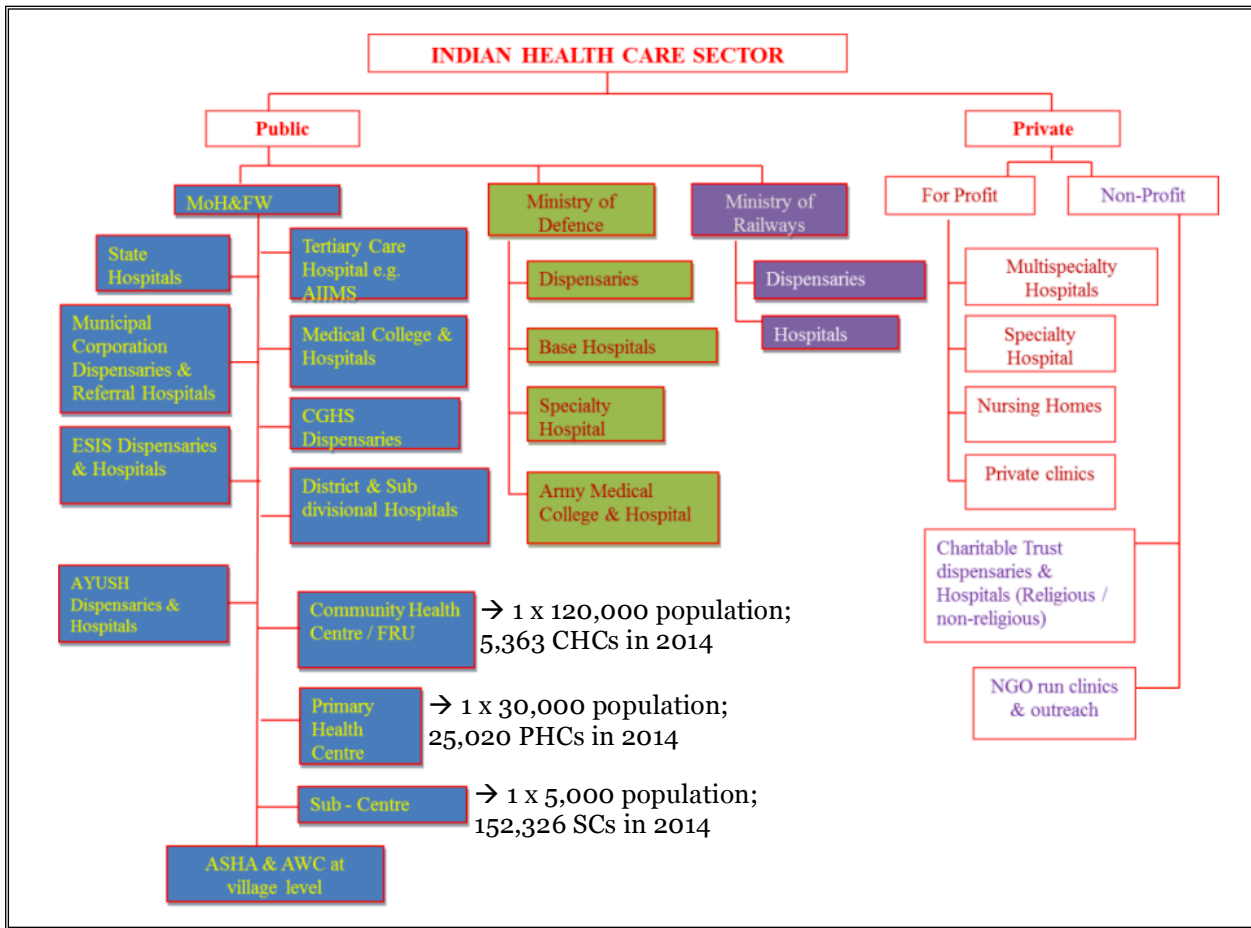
INDIAN HEALTH CARE SECTOR

Public

Private

MoH&FW

Ministry of Defence

Ministry of Railways

For Profit

Non-Profit

State Hospitals

Tertiary Care Hospital e.g. AIIMS

Municipal Corporation Dispensaries & Referral Hospitals

Medical College & Hospitals

CGHS Dispensaries

ESIS Dispensaries & Hospitals

District & Sub divisional Hospitals

AYUSH Dispensaries & Hospitals

Community Health Centre / FRU

→ 1 x 120,000 population; 5,363 CHCs in 2014

Primary Health Centre

→ 1 x 30,000 population; 25,020 PHCs in 2014

Sub - Centre

→ 1 x 5,000 population; 152,326 SCs in 2014

ASHA & AWC at village level

Dispensaries

Base Hospitals

Specialty Hospital

Army Medical College & Hospital

Dispensaries

Hospitals

Multispecialty Hospitals

Specialty Hospital

Nursing Homes

Private clinics

Charitable Trust dispensaries & Hospitals (Religious / non-religious)

NGO run clinics & outreach